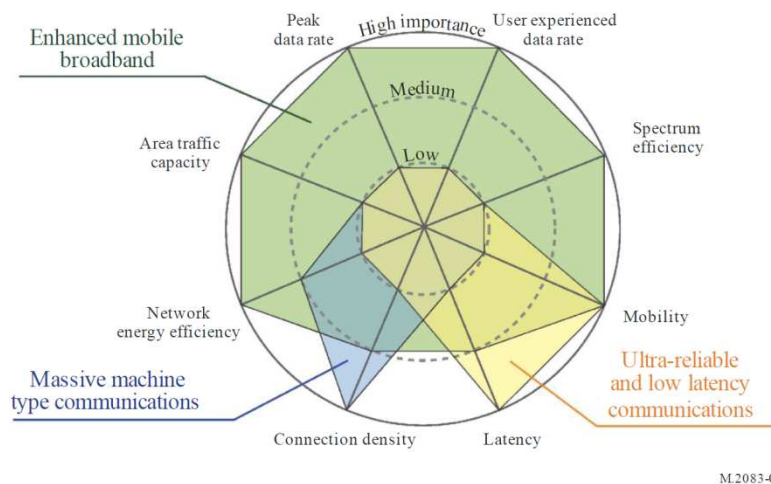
Enhanced mobile broadband

Peak data rate

High importance

User experienced data rate

Medium

Low

Spectrum efficiency

Area traffic capacity

Mobility

Network energy efficiency

Massive machine type communications

Ultra-reliable and low latency communications

Connection density

Latency

M.2083-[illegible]